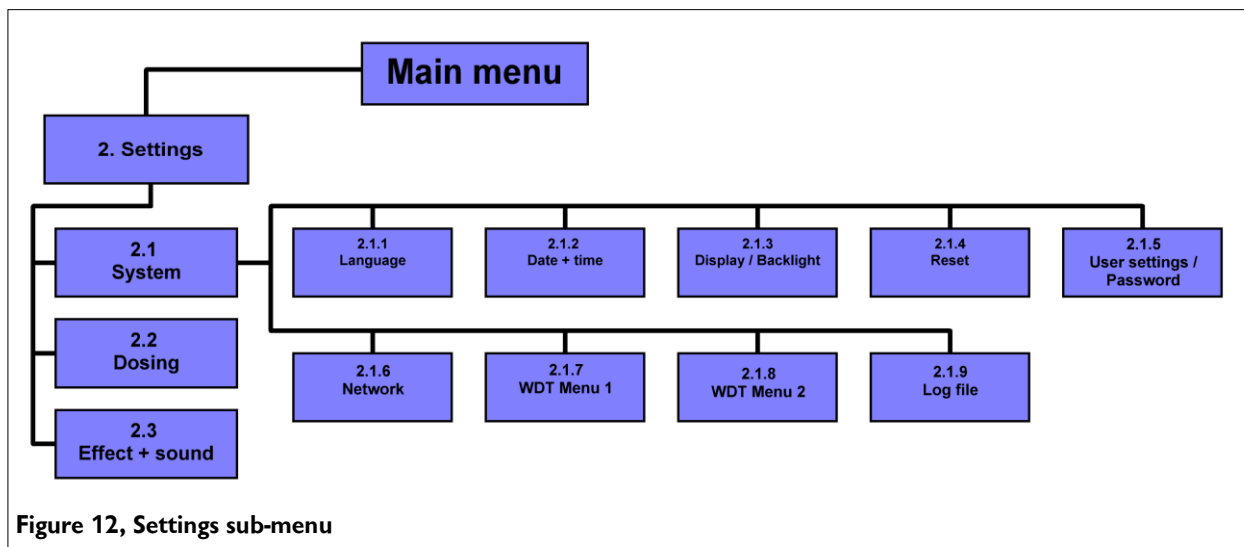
Main menu

2. Settings

2.1
System

2.2
Dosing

2.3
Effect + sound

2.1.1
Language

2.1.2
Date + time

2.1.3
Display / Backlight

2.1.4
Reset

2.1.5
User settings / Password

2.1.6
Network

2.1.7
WDT Menu 1

2.1.8
WDT Menu 2

2.1.9
Log file

Figure 12, Settings sub-menu